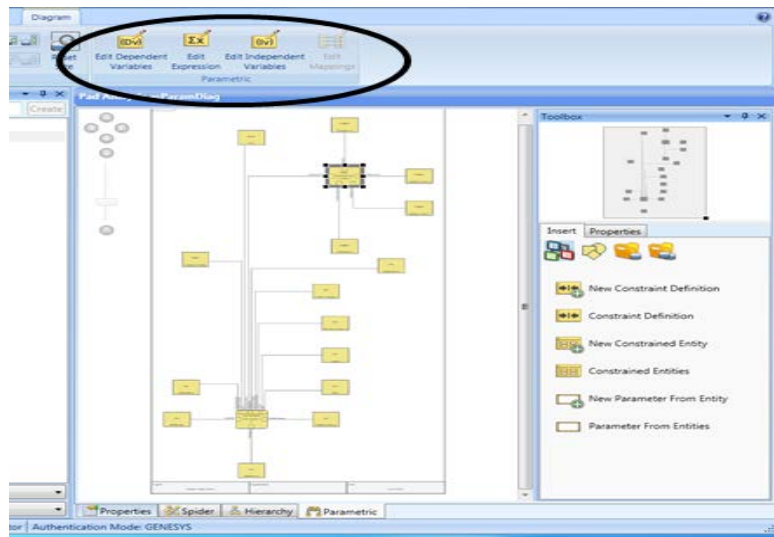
Diagram

Reset

Edit Dependent Variables

Edit Expression

Edit Independent Variables

Edit Mappings

Parametric

Create

Pad Analysis ParamDiag

Toolbox

Insert

Properties

New Constraint Definition

Constraint Definition

New Constrained Entity

Constrained Entities

New Parameter From Entity

Parameter From Entities

Properties

Spider

Hierarchy

Parametric

Authentication Mode: GENESYS